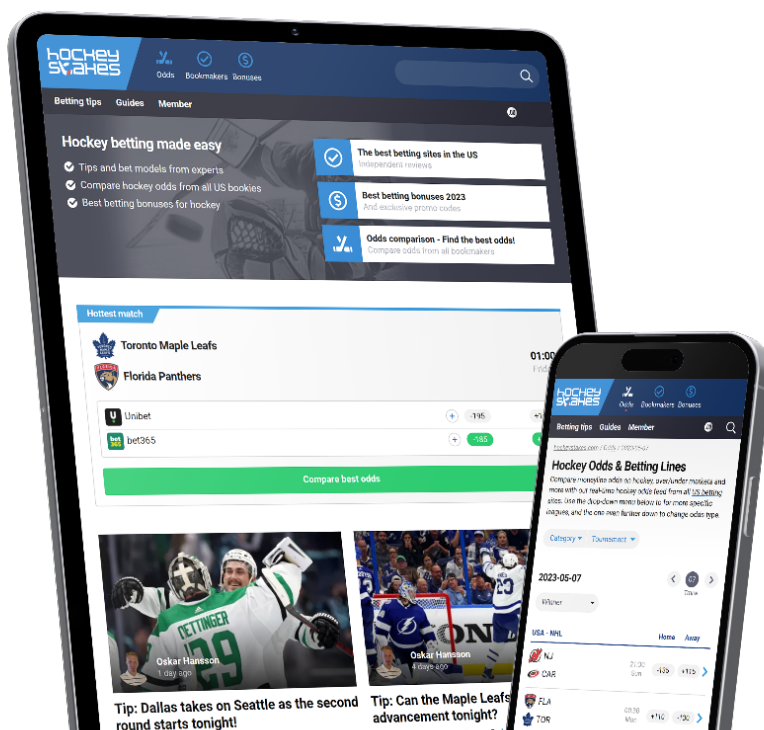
hockey stakes
Odds
Bookmakers
Bonuses
Betting tips
Guides
Member

Hockey betting made easy
Tips and bet models from experts
Compare hockey odds from all US bookies
Best betting bonuses for hockey

The best betting sites in the US
Independent reviews

Best betting bonuses 2023
And exclusive promo codes

Odds comparison - Find the best odds!
Compare odds from all bookmakers

Hottest match
Toronto Maple Leafs
Florida Panthers
01:00
Unibet
-195
bet365
-185
Compare best odds

Oskar Hansson
1 day ago
Tip: Dallas takes on Seattle as the second round starts tonight!

Oskar Hansson
4 days ago
Tip: Can the Maple Leafs advancement tonight?

hockey stakes
Odds
Bookmakers
Bonuses
Betting tips
Guides
Member
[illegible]
Hockey Odds & Betting Lines
Compare moneyline odds on hockey, over/under markets and more with our real-time hockey odds feed from all US betting sites. Use the drop-down menu below to for more specific leagues, and the one even further down to change odds type.
Category
Tournament
2023-05-07
07
Winner
USA - NHL
Home
Away
NJ
CAR
-135
+115
FLA
TOR
+114
-130